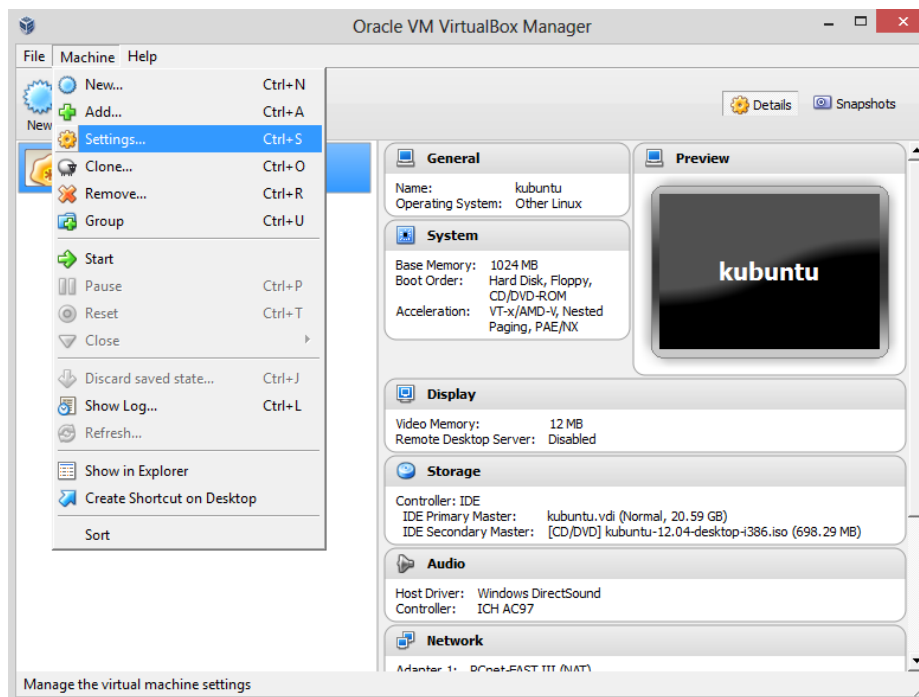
Oracle VM VirtualBox Manager

File Machine Help

New

New... Ctrl+N
Add... Ctrl+A
Settings... Ctrl+S
Clone... Ctrl+O
Remove... Ctrl+R
Group Ctrl+U
Start
Pause Ctrl+P
Reset Ctrl+T
Close
Discard saved state... Ctrl+J
Show Log... Ctrl+L
Refresh...
Show in Explorer
Create Shortcut on Desktop
Sort

Details Snapshots

General
Name: kubuntu
Operating System: Other Linux

Preview
kubuntu

System
Base Memory: 1024 MB
Boot Order: Hard Disk, Floppy, CD/DVD-ROM
Acceleration: VT-x/AMD-V, Nested Paging, PAE/NX

Display
Video Memory: 12 MB
Remote Desktop Server: Disabled

Storage
Controller: IDE
IDE Primary Master: kubuntu.vdi (Normal, 20.59 GB)
IDE Secondary Master: [CD/DVD] kubuntu-12.04-desktop-i386.iso (698.29 MB)

Audio
Host Driver: Windows DirectSound
Controller: ICH AC97

Network
Adapter 1: PCnet-FAST III (NAT)

Manage the virtual machine settings